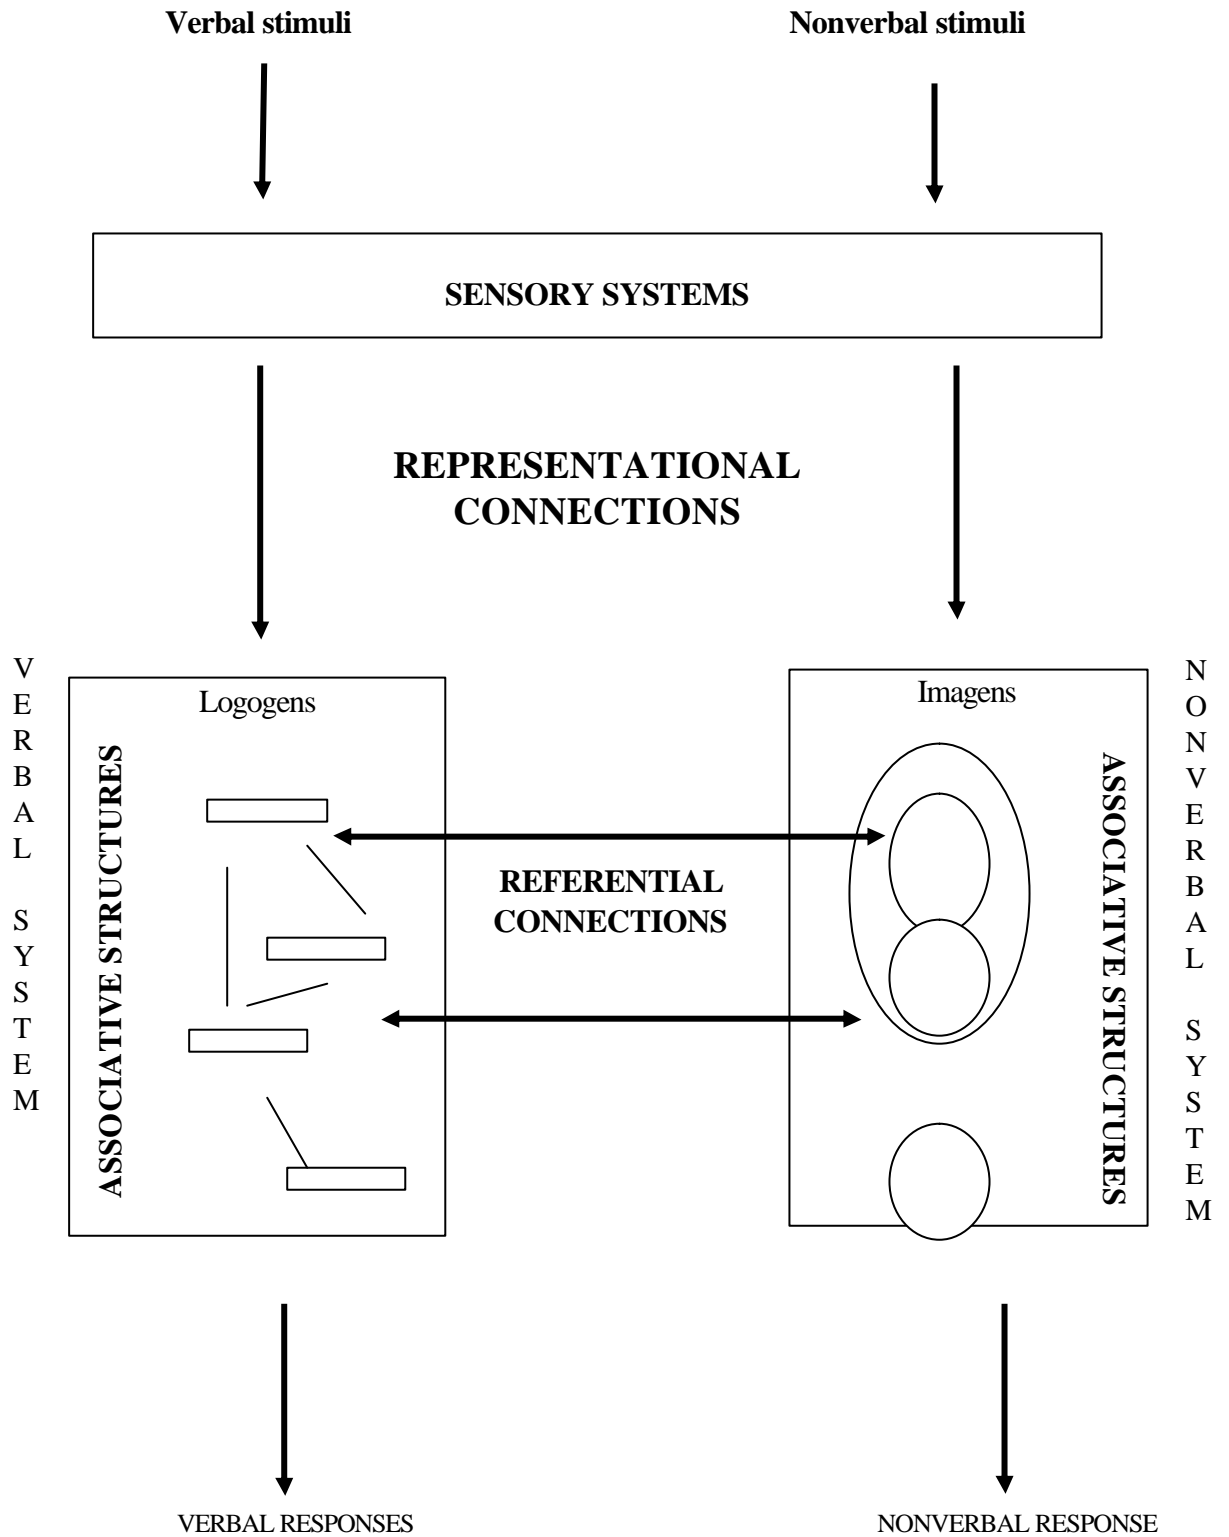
Verbal stimuli

Nonverbal stimuli

SENSORY SYSTEMS

REPRESENTATIONAL CONNECTIONS

VERBAL SYSTEM

Logogens

ASSOCIATIVE STRUCTURES

REFERENTIAL CONNECTIONS

Imagens

ASSOCIATIVE STRUCTURES

NONVERBAL SYSTEM

VERBAL RESPONSES

NONVERBAL RESPONSE